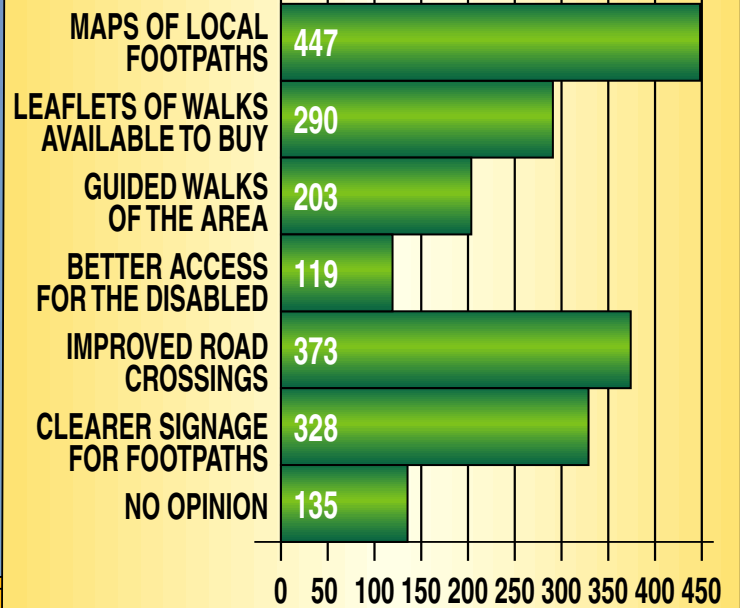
MAPS OF LOCAL FOOTPATHS 447
LEAFLETS OF WALKS AVAILABLE TO BUY 290
GUIDED WALKS OF THE AREA 203
BETTER ACCESS FOR THE DISABLED 119
IMPROVED ROAD CROSSINGS 373
CLEARER SIGNAGE FOR FOOTPATHS 328
NO OPINION 135

0 50 100 150 200 250 300 350 400 450